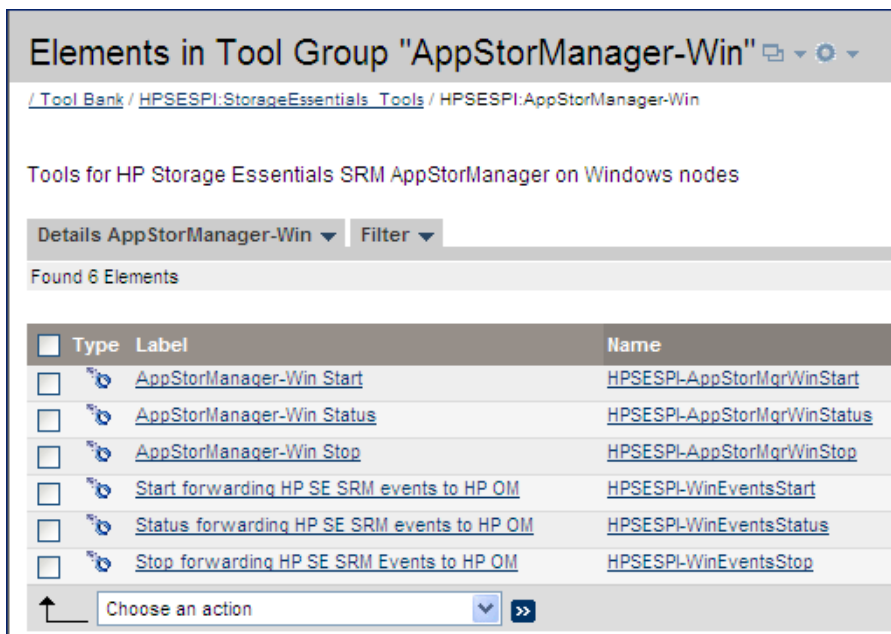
Elements in Tool Group "AppStorManager-Win"

/ Tool Bank / HPSESPI:StorageEssentials_Tools / HPSESPI:AppStorManager-Win

Tools for HP Storage Essentials SRM AppStorManager on Windows nodes

Details AppStorManager-Win Filter

Found 6 Elements

| Type | Label | Name |
|---|---|---|
| | AppStorManager-Win Start | HPSESPI-AppStorMgrWinStart |
| | AppStorManager-Win Status | HPSESPI-AppStorMgrWinStatus |
| | AppStorManager-Win Stop | HPSESPI-AppStorMgrWinStop |
| | Start forwarding HP SE SRM events to HP OM | HPSESPI-WinEventsStart |
| | Status forwarding HP SE SRM events to HP OM | HPSESPI-WinEventsStatus |
| | Stop forwarding HP SE SRM Events to HP OM | HPSESPI-WinEventsStop |

Choose an action